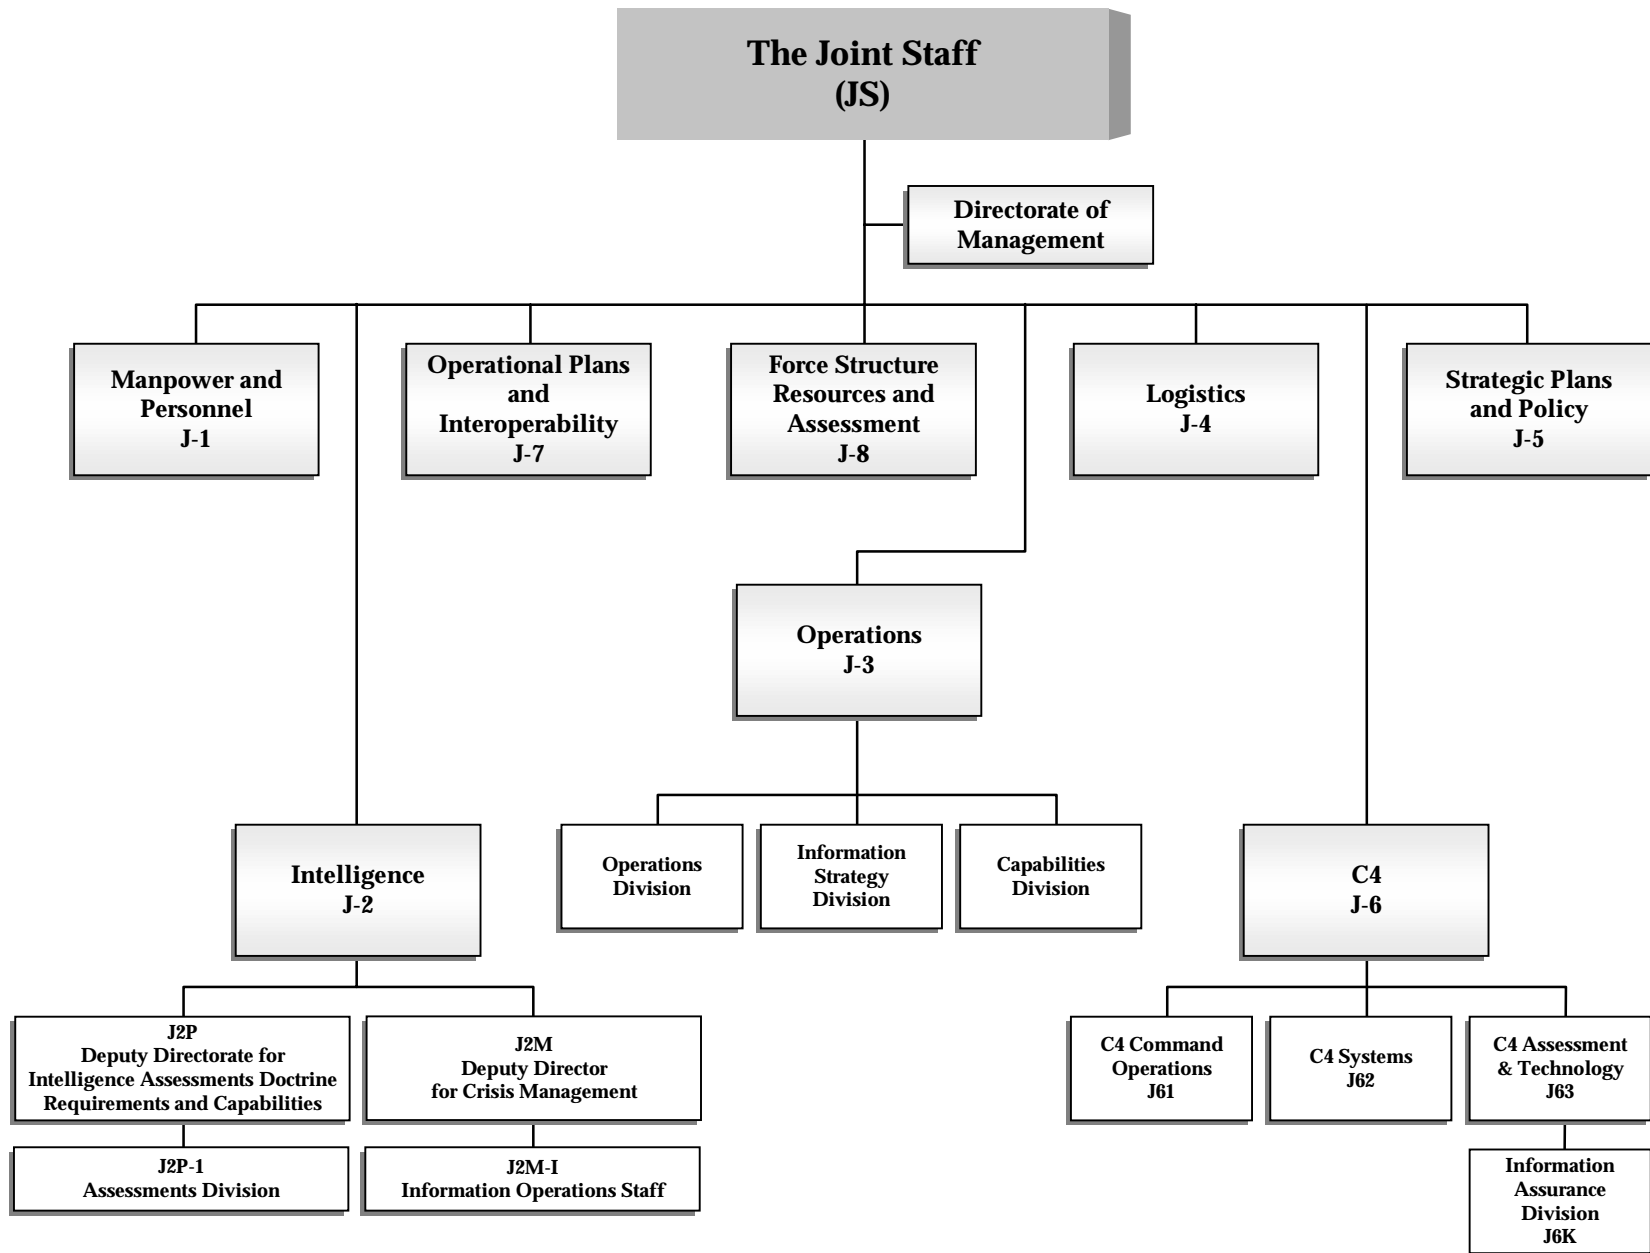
The Joint Staff
(JS)

Directorate of Management

Manpower and Personnel
J-1

Operational Plans and Interoperability
J-7

Force Structure Resources and Assessment
J-8

Logistics
J-4

Strategic Plans and Policy
J-5

Operations
J-3

Operations Division

Information Strategy Division

Capabilities Division

Intelligence
J-2

J2P
Deputy Directorate for Intelligence Assessments Doctrine Requirements and Capabilities

J2P-1
Assessments Division

J2M
Deputy Director for Crisis Management

J2M-I
Information Operations Staff

C4
J-6

C4 Command Operations
J61

C4 Systems
J62

C4 Assessment & Technology
J63

Information Assurance Division
J6K